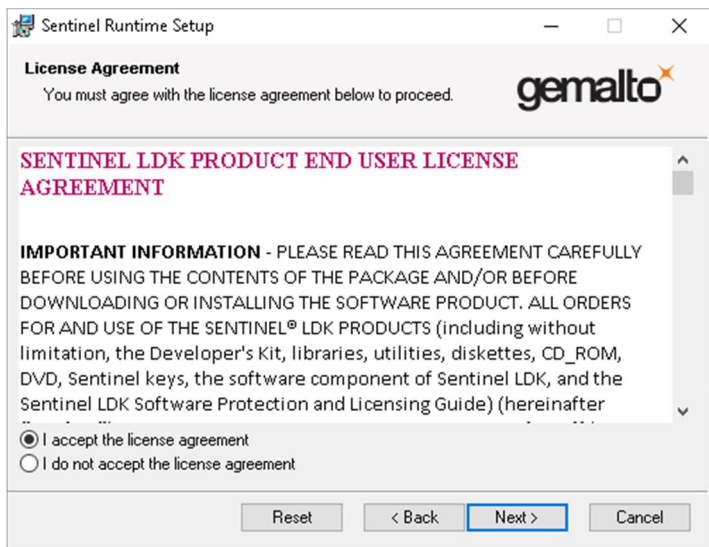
Sentinel Runtime Setup

License Agreement
You must agree with the license agreement below to proceed.

gemalto

SENTINEL LDK PRODUCT END USER LICENSE AGREEMENT

**IMPORTANT INFORMATION** - PLEASE READ THIS AGREEMENT CAREFULLY BEFORE USING THE CONTENTS OF THE PACKAGE AND/OR BEFORE DOWNLOADING OR INSTALLING THE SOFTWARE PRODUCT. ALL ORDERS FOR AND USE OF THE SENTINEL® LDK PRODUCTS (including without limitation, the Developer's Kit, libraries, utilities, diskettes, CD_ROM, DVD, Sentinel keys, the software component of Sentinel LDK, and the Sentinel LDK Software Protection and Licensing Guide) (hereinafter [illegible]

I accept the license agreement
I do not accept the license agreement

Reset
< Back
Next >
Cancel